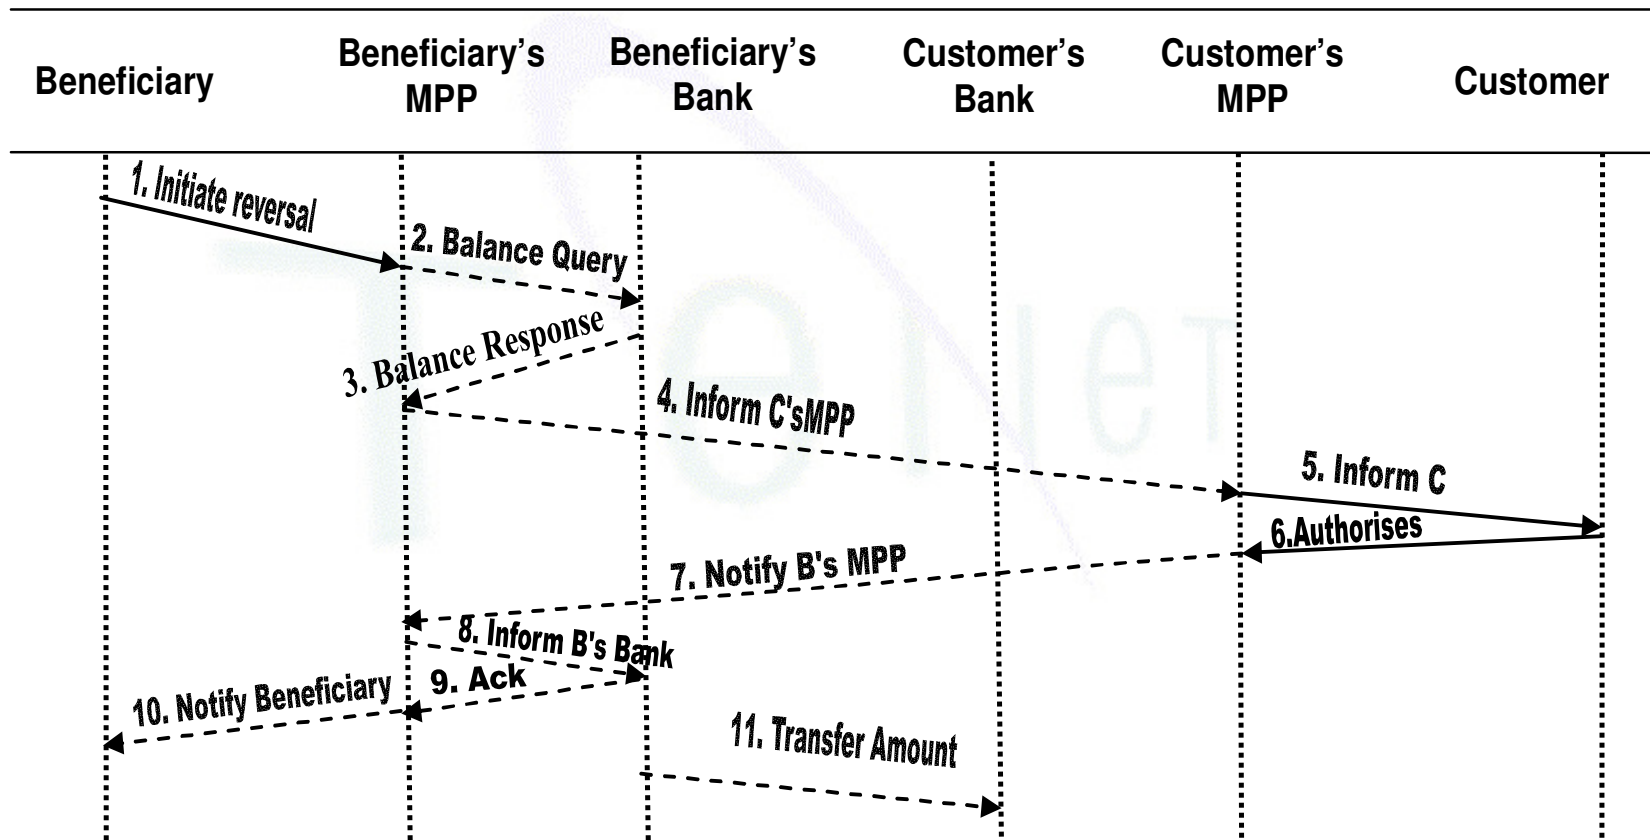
Beneficiary

Beneficiary's MPP

Beneficiary's Bank

Customer's Bank

Customer's MPP

Customer

1. Initiate reversal

2. Balance Query

3. Balance Response

4. Inform C'sMPP

5. Inform C

6.Authorises

7. Notify B's MPP

8. Inform B's Bank

9. Ack

10. Notify Beneficiary

11. Transfer Amount